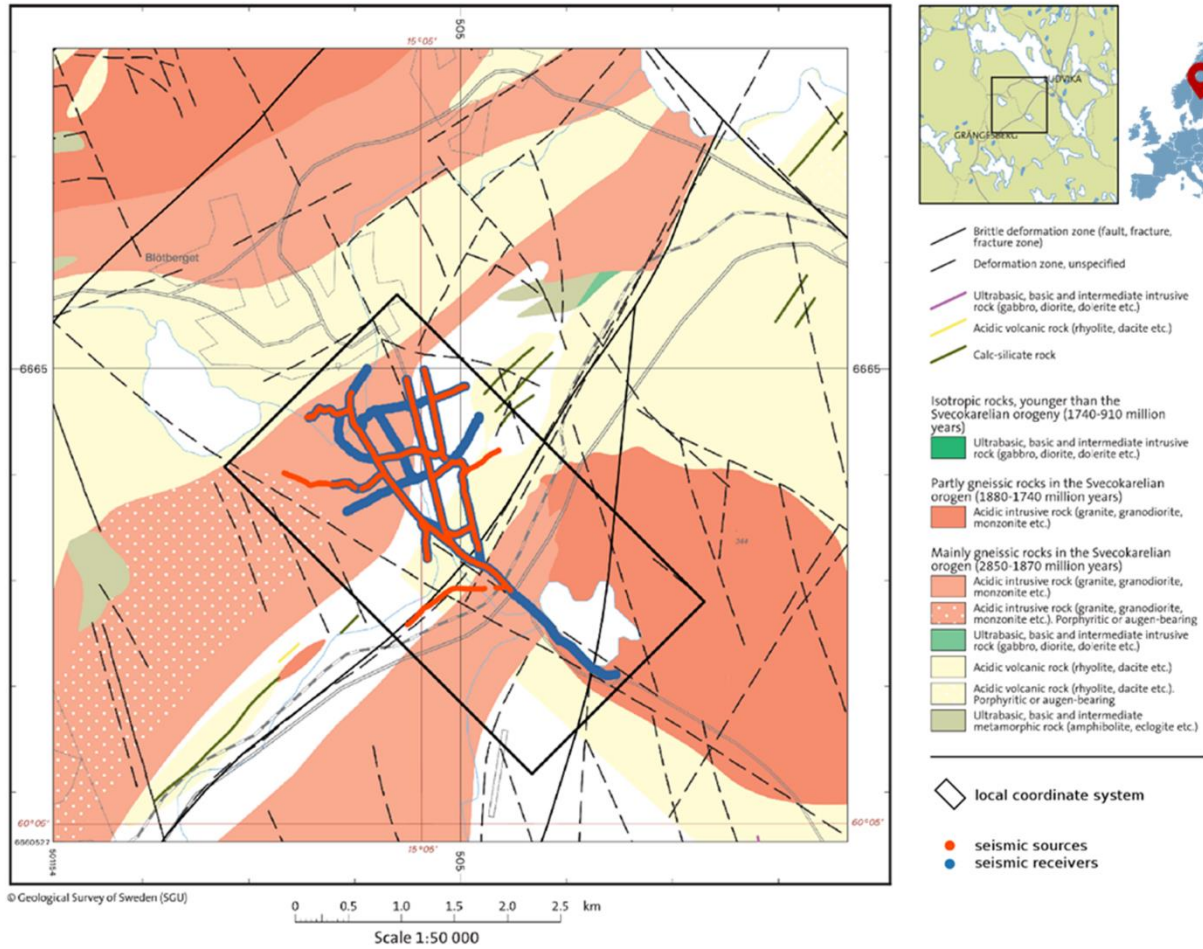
15°05'
505
6665
6665
Blötberget
344
60°05'
60°05'
6660527
501154
15°05'
505

LUDVIKA
GRÄNGESBERG

Brittle deformation zone (fault, fracture, fracture zone)
Deformation zone, unspecified
Ultrabasic, basic and intermediate intrusive rock (gabbro, diorite, dolerite etc.)
Acidic volcanic rock (rhyolite, dacite etc.)
Calc-silicate rock

Isotropic rocks, younger than the Svecokarelian orogeny (1740-910 million years)
Ultrabasic, basic and intermediate intrusive rock (gabbro, diorite, dolerite etc.)

Partly gneissic rocks in the Svecokarelian orogen (1880-1740 million years)
Acidic intrusive rock (granite, granodiorite, monzonite etc.)

Mainly gneissic rocks in the Svecokarelian orogen (2850-1870 million years)
Acidic intrusive rock (granite, granodiorite, monzonite etc.)
Acidic intrusive rock (granite, granodiorite, monzonite etc.). Porphyritic or augen-bearing
Ultrabasic, basic and intermediate intrusive rock (gabbro, diorite, dolerite etc.)
Acidic volcanic rock (rhyolite, dacite etc.)
Acidic volcanic rock (rhyolite, dacite etc.). Porphyritic or augen-bearing
Ultrabasic, basic and intermediate metamorphic rock (amphibolite, eclogite etc.)

local coordinate system

seismic sources
seismic receivers

© Geological Survey of Sweden (SGU)
0 0.5 1.0 1.5 2.0 2.5 km
Scale 1:50 000